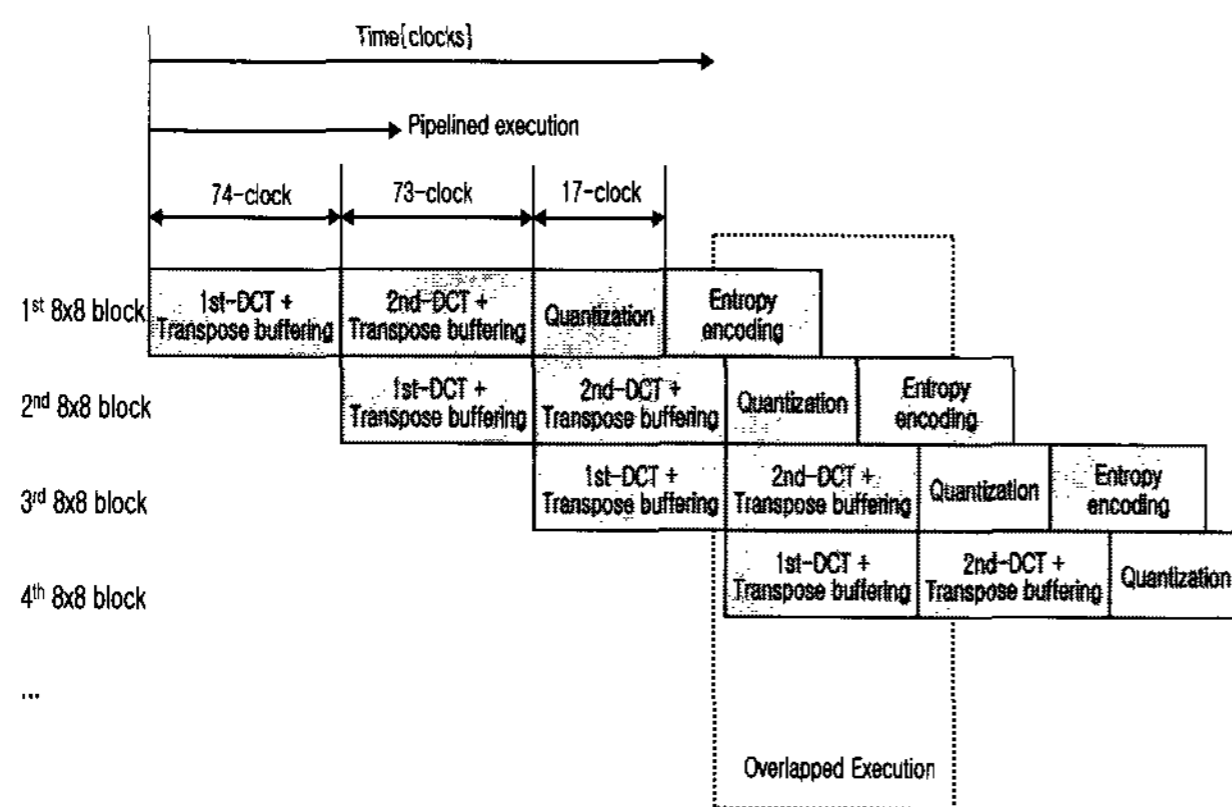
Time(clocks)

Pipelined execution

74-clock

73-clock

17-clock

1st 8x8 block
1st-DCT + Transpose buffering
2nd-DCT + Transpose buffering
Quantization
Entropy encoding

2nd 8x8 block
1st-DCT + Transpose buffering
2nd-DCT + Transpose buffering
Quantization
Entropy encoding

3rd 8x8 block
1st-DCT + Transpose buffering
2nd-DCT + Transpose buffering
Quantization
Entropy encoding

4th 8x8 block
1st-DCT + Transpose buffering
2nd-DCT + Transpose buffering
Quantization

...

Overlapped Execution